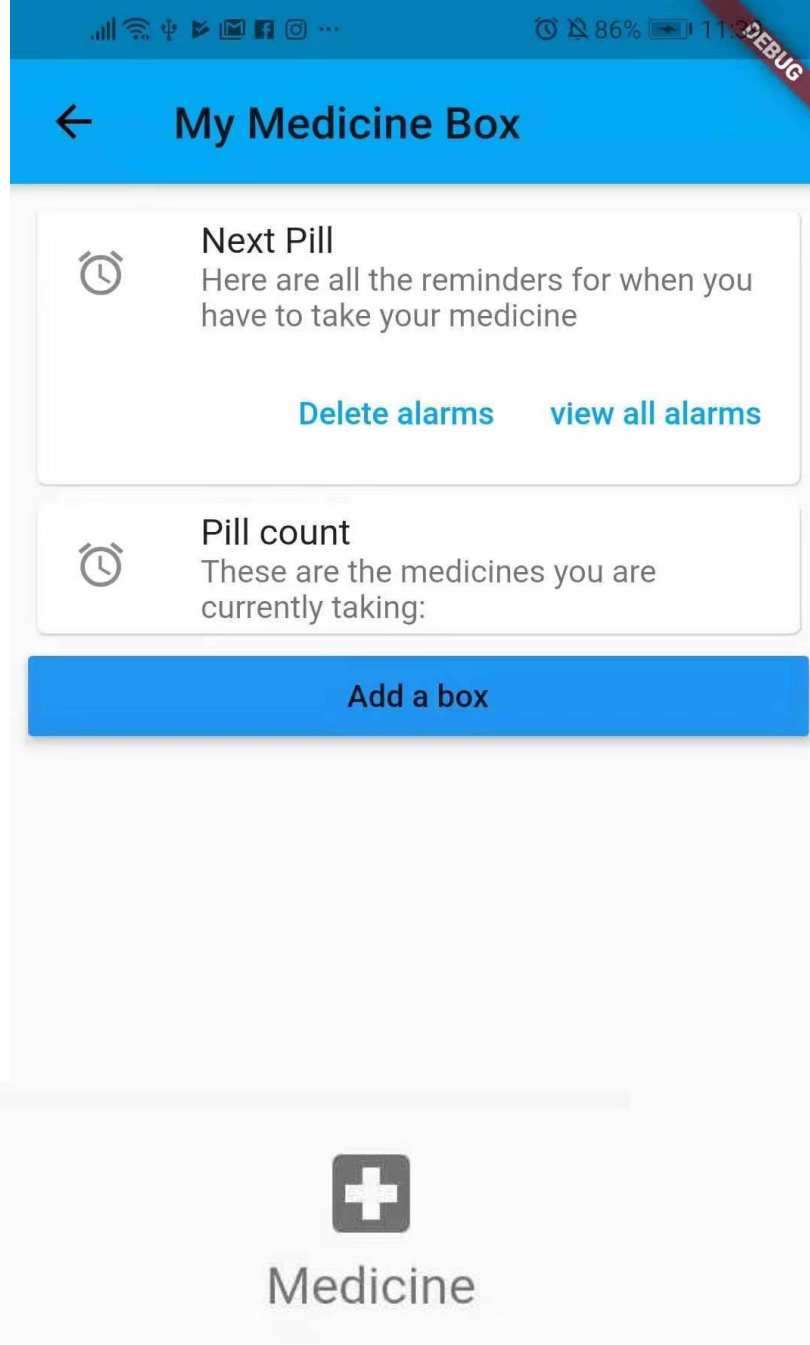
86% 11:3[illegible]

DEBUG

My Medicine Box

Next Pill
Here are all the reminders for when you have to take your medicine

Delete alarms view all alarms

Pill count
These are the medicines you are currently taking:

Add a box

Medicine